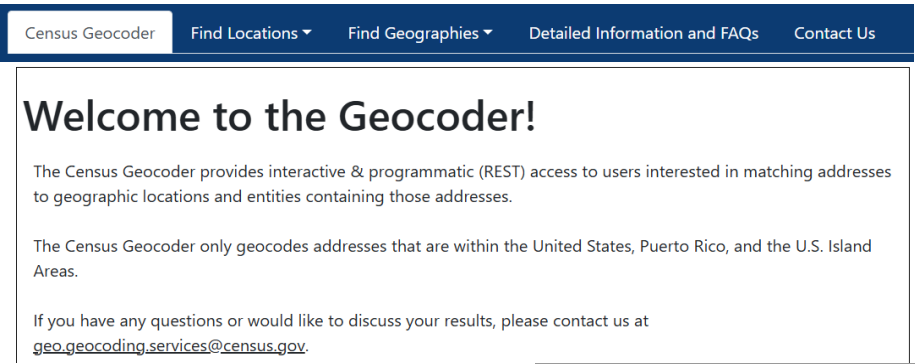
Census Geocoder | Find Locations ▾ | Find Geographies ▾ | Detailed Information and FAQs | Contact Us

Welcome to the Geocoder!

The Census Geocoder provides interactive & programmatic (REST) access to users interested in matching addresses to geographic locations and entities containing those addresses.

The Census Geocoder only geocodes addresses that are within the United States, Puerto Rico, and the U.S. Island Areas.

If you have any questions or would like to discuss your results, please contact us at geo.geocoding.services@census.gov.